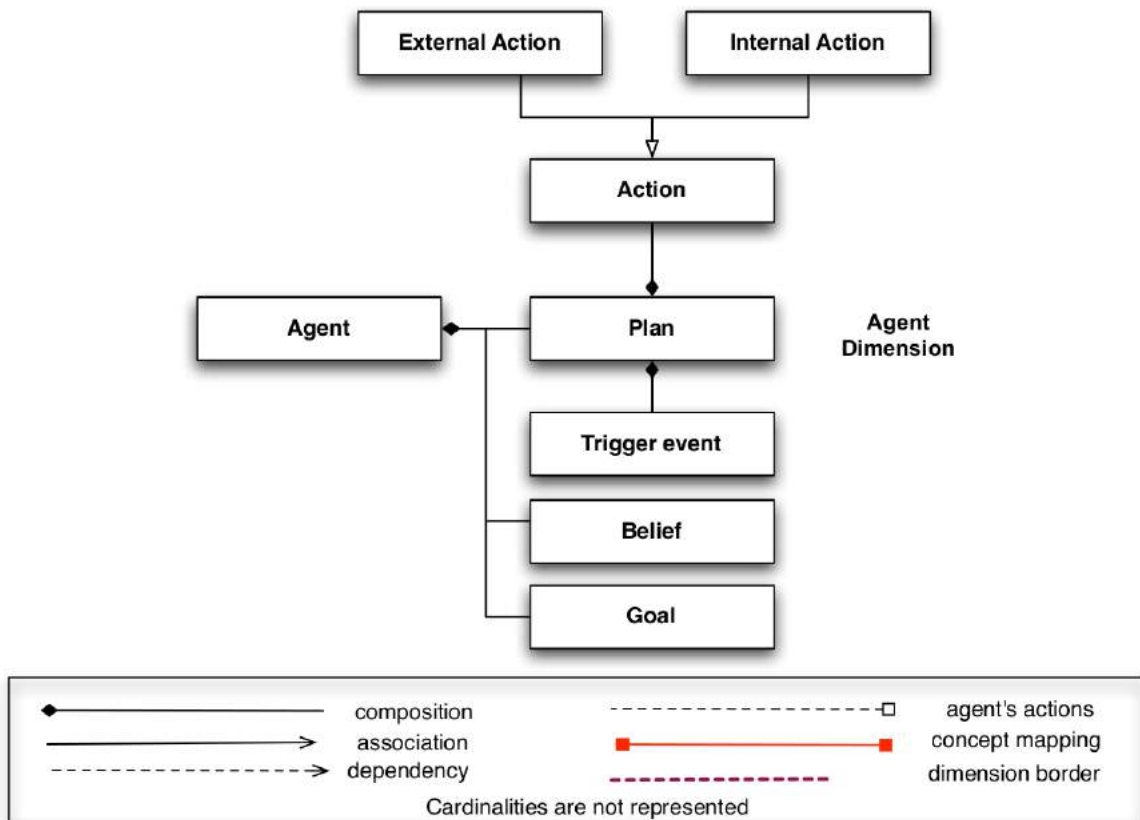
External Action

Internal Action

Action

Agent

Plan

Agent Dimension

Trigger event

Belief

Goal

composition
association
dependency
agent's actions
concept mapping
dimension border

Cardinalities are not represented